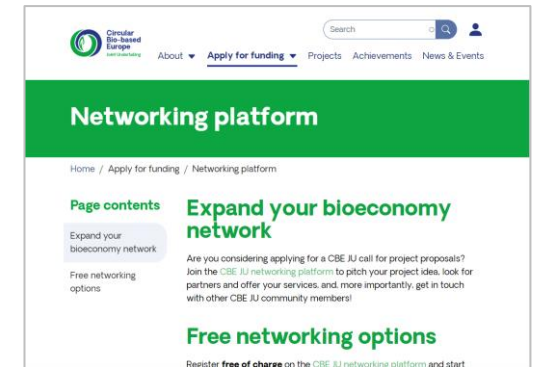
Circular Bio-based Europe
Joint Undertaking

Search

About ▾ Apply for funding ▾ Projects Achievements News & Events

Networking platform

Home / Apply for funding / Networking platform

Page contents

Expand your bioeconomy network

Free networking options

Expand your bioeconomy network

Are you considering applying for a CBE JU call for project proposals? Join the CBE JU networking platform to pitch your project idea, look for partners and offer your services, and, more importantly, get in touch with other CBE JU community members!

Free networking options

Register free of charge on the CBE JU networking platform and start